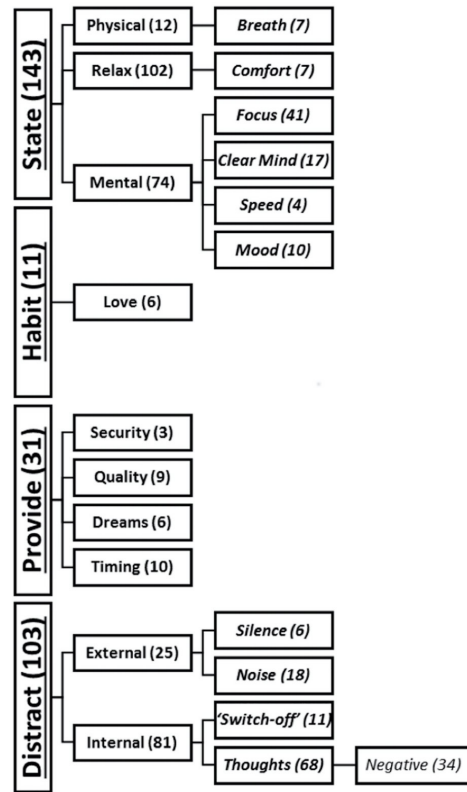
State (143)
Physical (12)
Breath (7)
Relax (102)
Comfort (7)
Mental (74)
Focus (41)
Clear Mind (17)
Speed (4)
Mood (10)

Habit (11)
Love (6)

Provide (31)
Security (3)
Quality (9)
Dreams (6)
Timing (10)

Distract (103)
External (25)
Silence (6)
Noise (18)
Internal (81)
'Switch-off' (11)
Thoughts (68)
Negative (34)